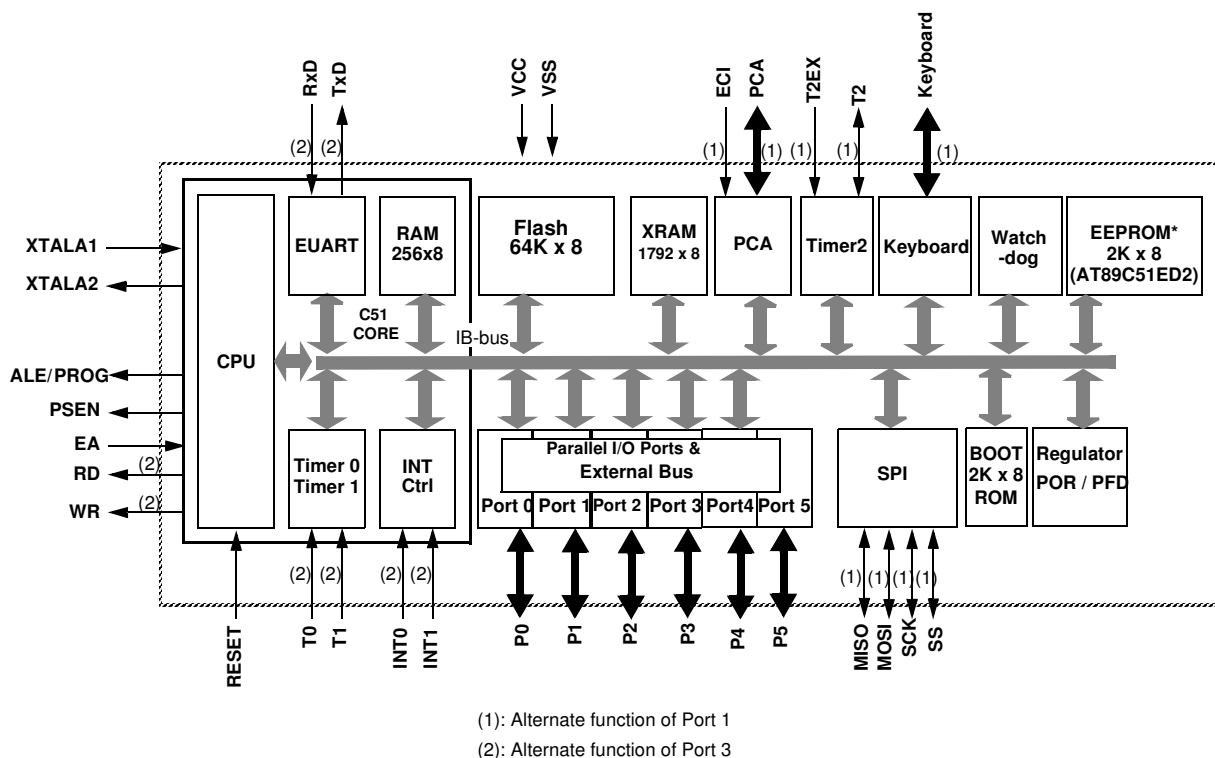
RxD
TxD
(2) (2)
VCC VSS
ECI
PCA
T2EX
T2
Keyboard
(1) (1) (1) (1) (1)

XTALA1
XTALA2
ALE/PROG
PSEN
EA
RD (2)
WR (2)

CPU
EUART
RAM 256x8
C51 CORE
Flash 64K x 8
XRAM 1792 x 8
PCA
Timer2
Keyboard
Watch -dog
EEPROM* 2K x 8 (AT89C51ED2)
IB-bus
Timer 0 Timer 1
INT Ctrl
Parallel I/O Ports & External Bus
Port 0 Port 1 Port 2 Port 3 Port4 Port 5
SPI
BOOT 2K x 8 ROM
Regulator POR / PFD

(2) (2) (2) (2)
(1) (1) (1) (1)
RESET
T0
T1
INT0
INT1
P0
P1
P2
P3
P4
P5
MISO
MOSI
SCK
SS

(1): Alternate function of Port 1
(2): Alternate function of Port 3